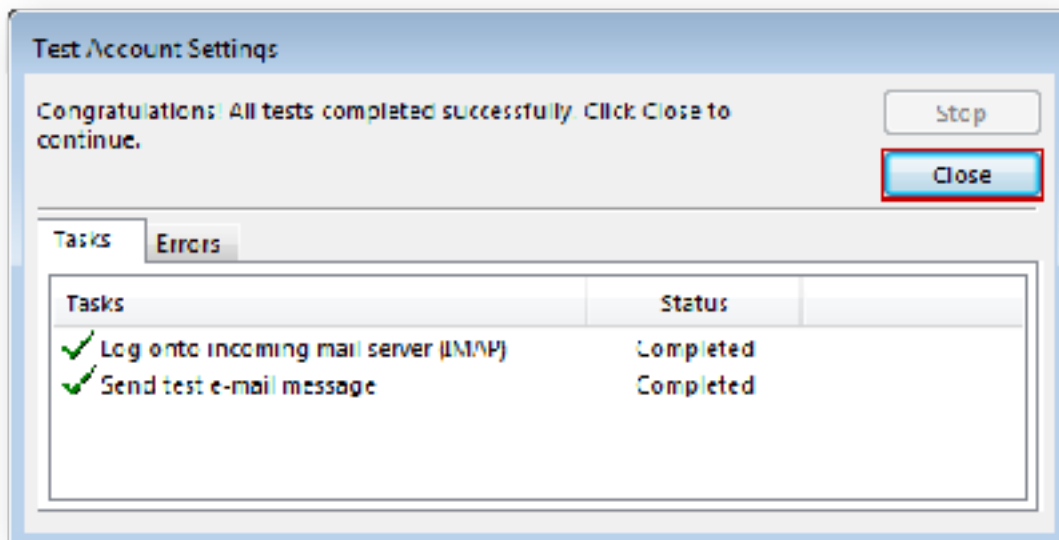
Test Account Settings

Congratulations! All tests completed successfully. Click Close to continue.

Stop

Close

Tasks

Errors

| Tasks | Status |
|---|---|
| Log onto incoming mail server (IMAP) | Completed |
| Send test e-mail message | Completed |